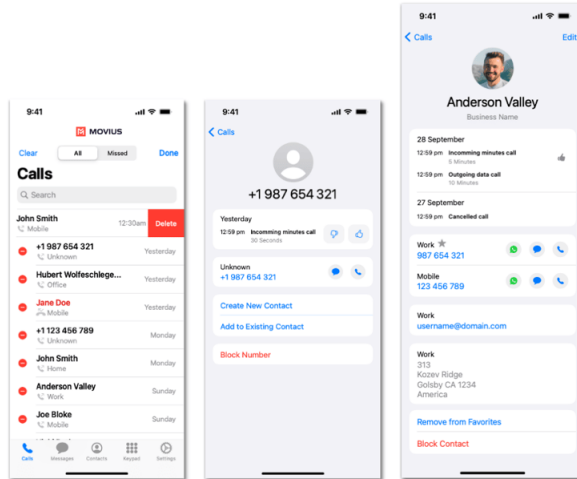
9:41

MOVIUS

Clear All Missed Done

Calls

Search

John Smith
Mobile
12:30am Delete

+1 987 654 321
Unknown
Yesterday

Hubert Wolfeschlege...
Office
Yesterday

Jane Doe
Mobile
Yesterday

+1 123 456 789
Unknown
Monday

John Smith
Home
Monday

Anderson Valley
Work
Sunday

Joe Bloke
Mobile
Sunday

Calls Messages Contacts Keypad Settings

9:41

Calls

+1 987 654 321

Yesterday
12:59 pm Incomming minutes call
30 Seconds

Unknown
+1 987 654 321

Create New Contact

Add to Existing Contact

Block Number

9:41

Calls Edit

Anderson Valley
Business Name

28 September
12:59 pm Incomming minutes call
5 Minutes
12:59 pm Outgoing data call
10 Minutes

27 September
12:59 pm Cancelled call

Work
987 654 321

Mobile
123 456 789

Work
username@domain.com

Work
313
Kozev Ridge
Golsby CA 1234
America

Remove from Favorites

Block Contact